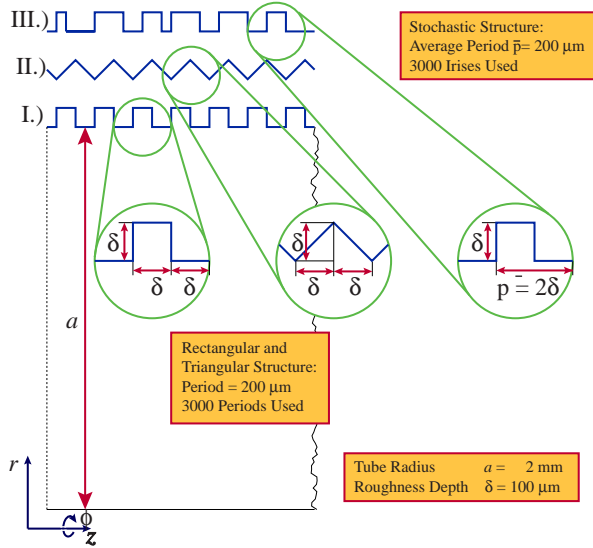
III.)

II.)

I.)

Stochastic Structure:
Average Period $\bar{p}$= 200 μm
3000 Irises Used

δ

δ δ

δ

δ δ

δ

$\bar{p} = 2\delta$

$a$

Rectangular and
Triangular Structure:
Period = 200 μm
3000 Periods Used

Tube Radius $a$ = 2 mm
Roughness Depth δ = 100 μm

$r$

φ

$z$